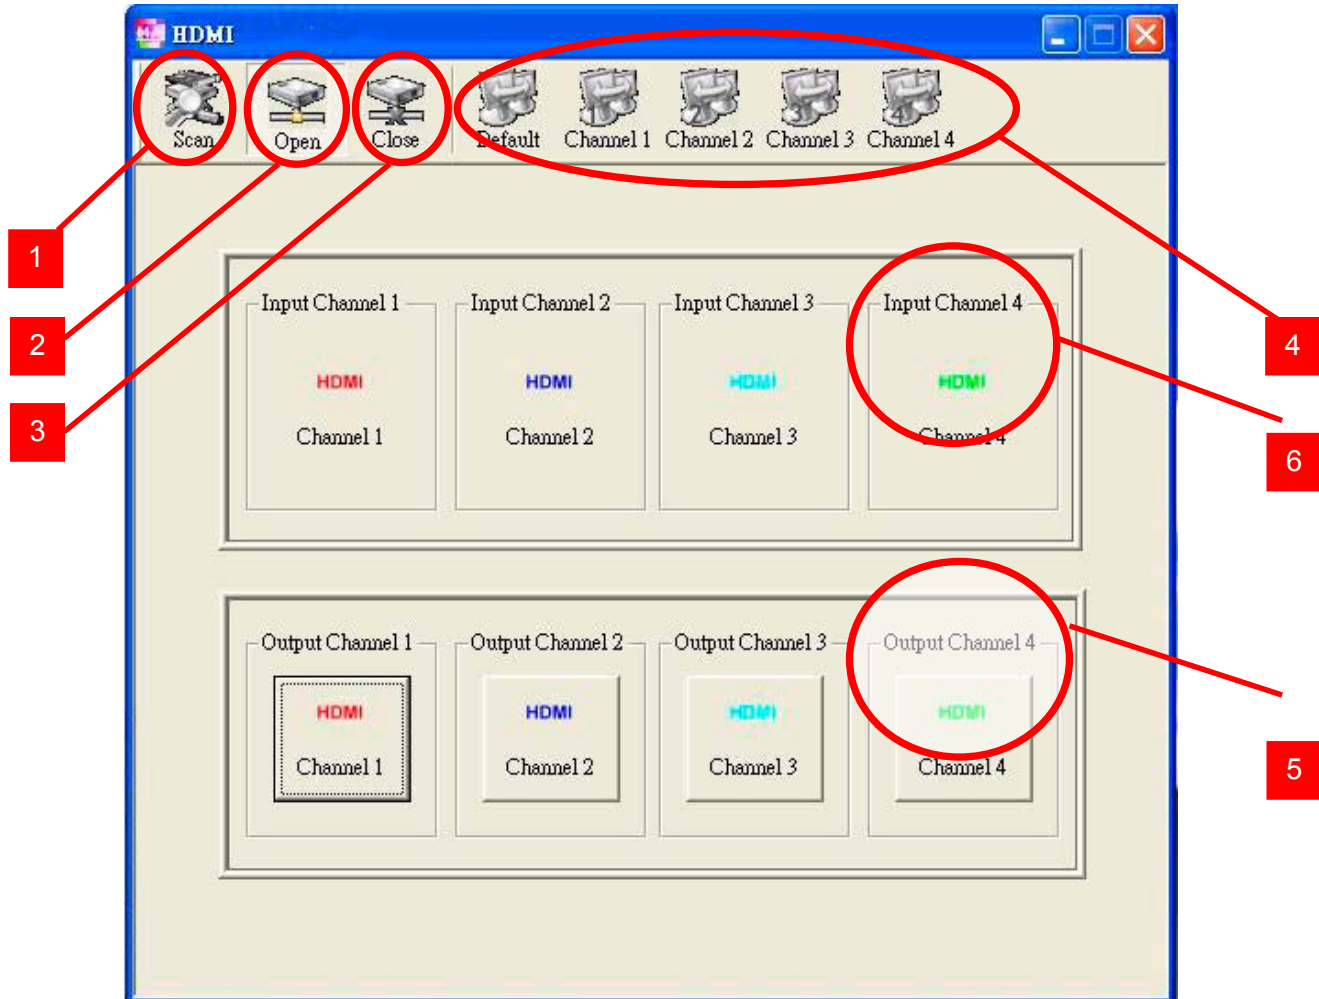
HDMI

Scan Open Close Default Channel 1 Channel 2 Channel 3 Channel 4

1
2
3
4
6
5

Input Channel 1
HDMI
Channel 1

Input Channel 2
HDMI
Channel 2

Input Channel 3
HDMI
Channel 3

Input Channel 4
HDMI
Channel 4

Output Channel 1
HDMI
Channel 1

Output Channel 2
HDMI
Channel 2

Output Channel 3
HDMI
Channel 3

Output Channel 4
HDMI
Channel 4